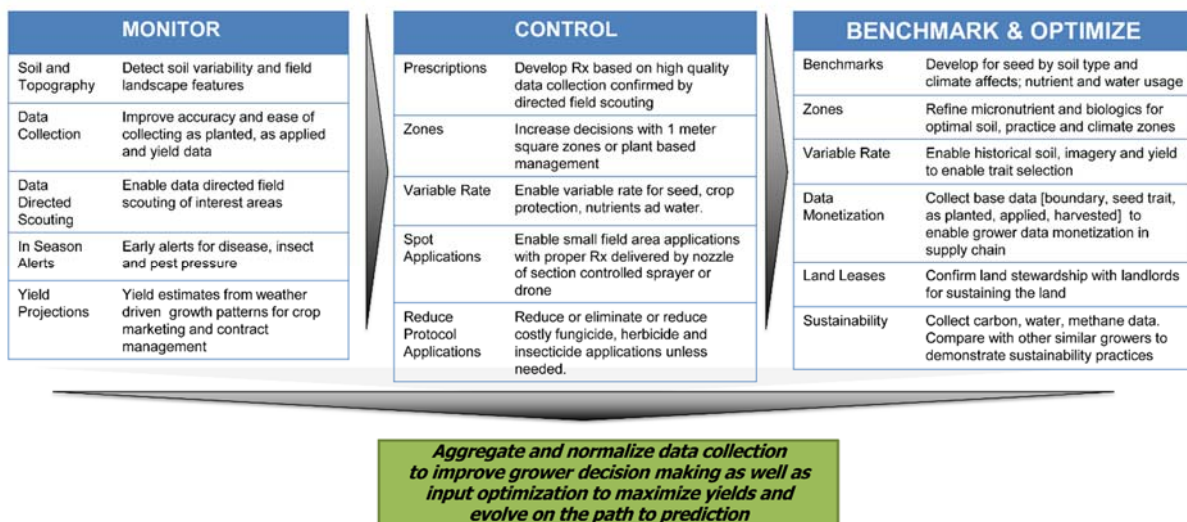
| MONITOR | |
|---|---|
| Soil and Topography | Detect soil variability and field landscape features |
| Data Collection | Improve accuracy and ease of collecting as planted, as applied and yield data |
| Data Directed Scouting | Enable data directed field scouting of interest areas |
| In Season Alerts | Early alerts for disease, insect and pest pressure |
| Yield Projections | Yield estimates from weather driven growth patterns for crop marketing and contract management |

| CONTROL | |
|---|---|
| Prescriptions | Develop Rx based on high quality data collection confirmed by directed field scouting |
| Zones | Increase decisions with 1 meter square zones or plant based management |
| Variable Rate | Enable variable rate for seed, crop protection, nutrients ad water. |
| Spot Applications | Enable small field area applications with proper Rx delivered by nozzle of section controlled sprayer or drone |
| Reduce Protocol Applications | Reduce or eliminate or reduce costly fungicide, herbicide and insecticide applications unless needed. |

| BENCHMARK & OPTIMIZE | |
|---|---|
| Benchmarks | Develop for seed by soil type and climate affects; nutrient and water usage |
| Zones | Refine micronutrient and biologics for optimal soil, practice and climate zones |
| Variable Rate | Enable historical soil, imagery and yield to enable trait selection |
| Data Monetization | Collect base data [boundary, seed trait, as planted, applied, harvested] to enable grower data monetization in supply chain |
| Land Leases | Confirm land stewardship with landlords for sustaining the land |
| Sustainability | Collect carbon, water, methane data. Compare with other similar growers to demonstrate sustainability practices |

Aggregate and normalize data collection to improve grower decision making as well as input optimization to maximize yields and evolve on the path to prediction